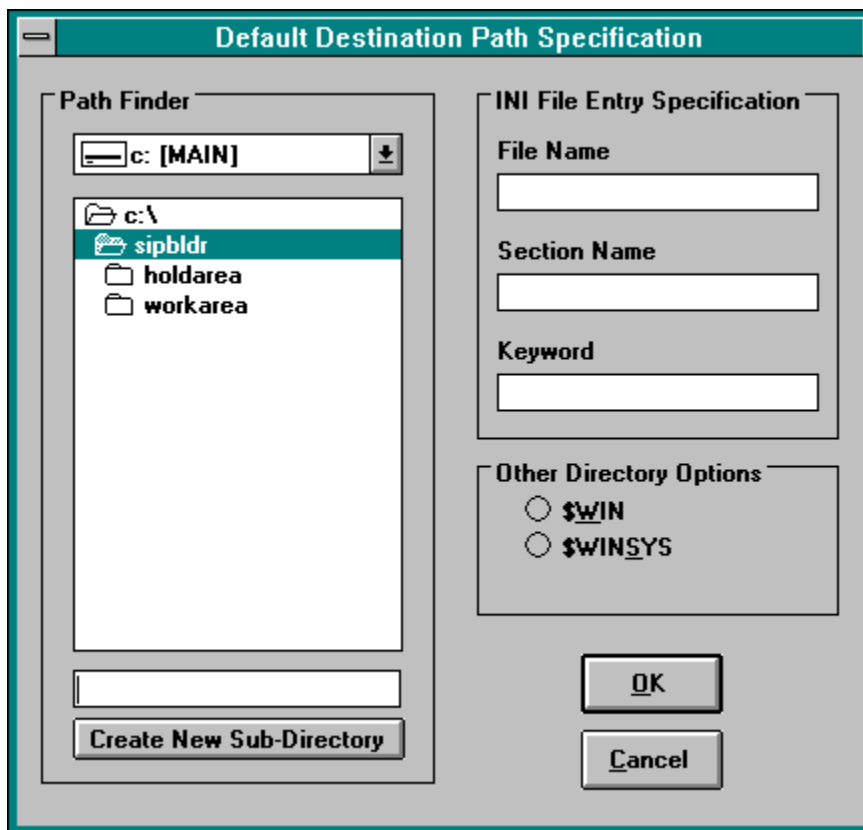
Default Destination Path Specification

Path Finder

c: [MAIN]

c:\
sipbldr
holdarea
workarea

Create New Sub-Directory

INI File Entry Specification

File Name

Section Name

Keyword

Other Directory Options

$WIN

$WINSYS

OK

Cancel